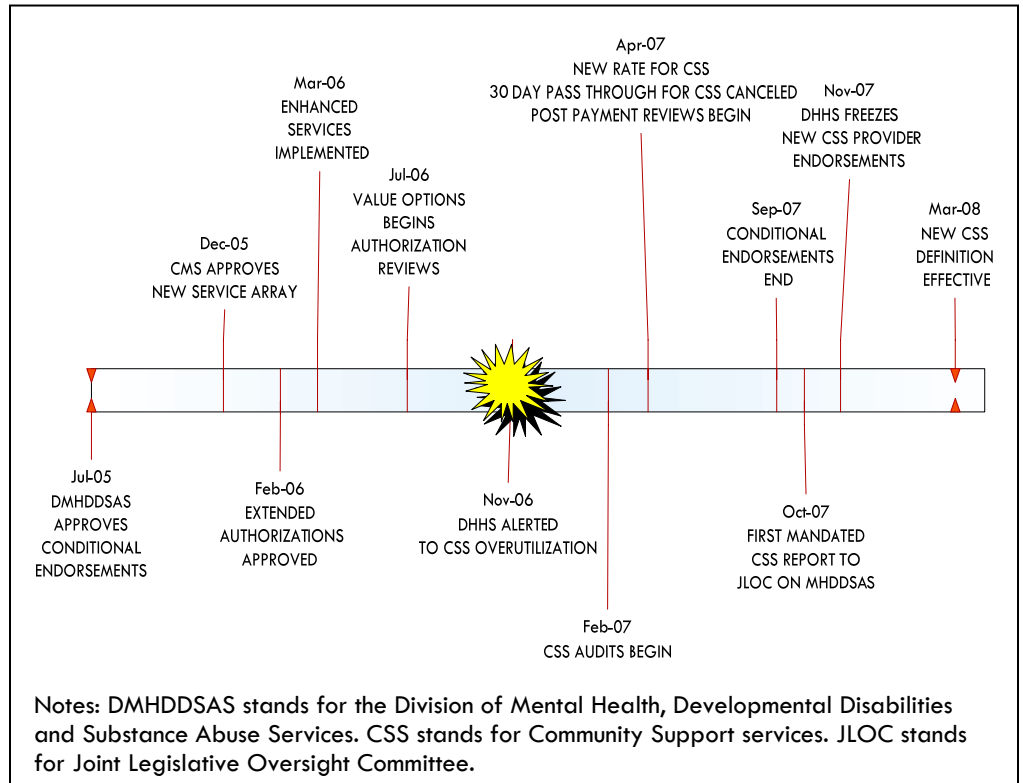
Apr-07
NEW RATE FOR CSS
30 DAY PASS THROUGH FOR CSS CANCELED
POST PAYMENT REVIEWS BEGIN

Mar-06
ENHANCED
SERVICES
IMPLEMENTED

Nov-07
DHHS FREEZES
NEW CSS PROVIDER
ENDORSEMENTS

Jul-06
VALUE OPTIONS
BEGINS
AUTHORIZATION
REVIEWS

Sep-07
CONDITIONAL
ENDORSEMENTS
END

Mar-08
NEW CSS
DEFINITION
EFFECTIVE

Dec-05
CMS APPROVES
NEW SERVICE ARRAY

Jul-05
DMHDDSAS
APPROVES
CONDITIONAL
ENDORSEMENTS

Feb-06
EXTENDED
AUTHORIZATIONS
APPROVED

Nov-06
DHHS ALERTED
TO CSS OVERUTILIZATION

Oct-07
FIRST MANDATED
CSS REPORT TO
JLOC ON MHDDSAS

Feb-07
CSS AUDITS BEGIN

Notes: DMHDDSAS stands for the Division of Mental Health, Developmental Disabilities and Substance Abuse Services. CSS stands for Community Support services. JLOC stands for Joint Legislative Oversight Committee.